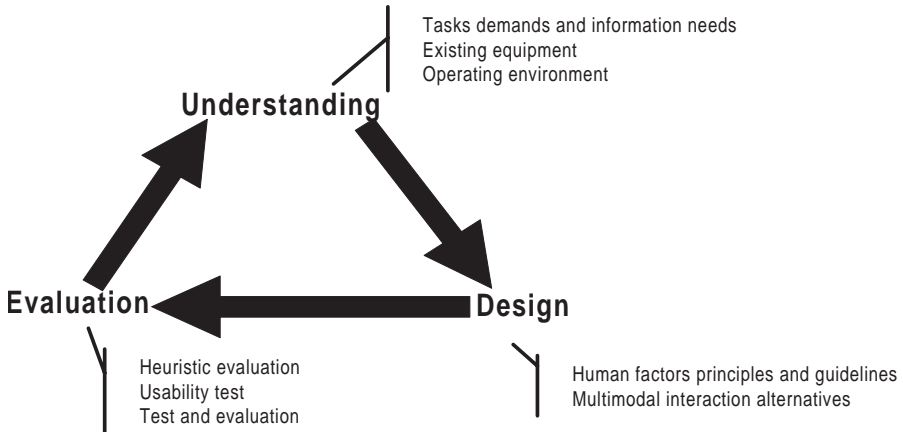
Tasks demands and information needs
Existing equipment
Operating environment

Understanding

Design

Human factors principles and guidelines
Multimodal interaction alternatives

Evaluation

Heuristic evaluation
Usability test
Test and evaluation